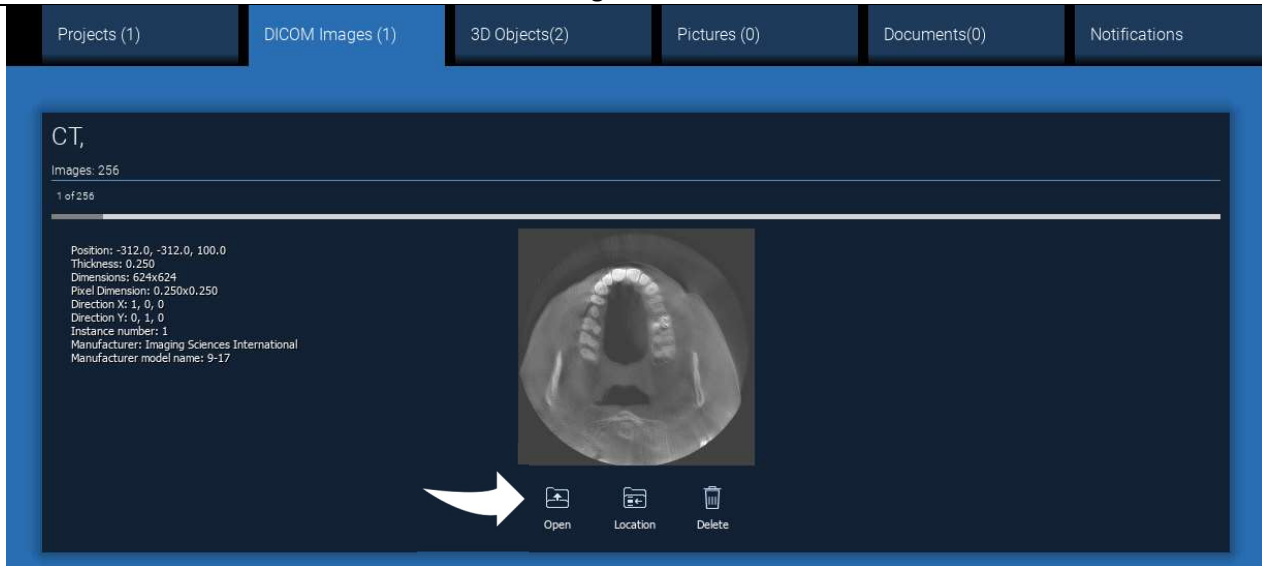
Projects (1)
DICOM Images (1)
3D Objects(2)
Pictures (0)
Documents(0)
Notifications

CT,

Images: 256

1 of 256

Position: -312.0, -312.0, 100.0
Thickness: 0.250
Dimensions: 624x624
Pixel Dimension: 0.250x0.250
Direction X: 1, 0, 0
Direction Y: 0, 1, 0
Instance number: 1
Manufacturer: Imaging Sciences International
Manufacturer model name: 9-17

Open
Location
Delete